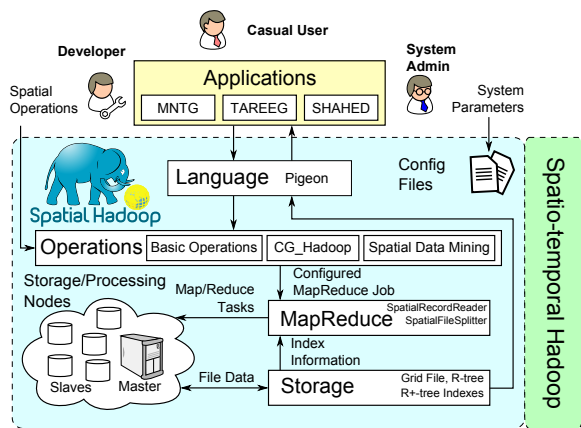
Casual User

Developer

System Admin

Applications

MNTG

TAREEG

SHAHED

Spatial Operations

System Parameters

Language Pigeon

Config Files

Spatial Hadoop

Spatio-temporal Hadoop

Operations

Basic Operations

CG_Hadoop

Spatial Data Mining

Storage/Processing Nodes

Map/Reduce Tasks

Configured MapReduce Job

MapReduce

SpatialRecordReader
SpatialFileSplitter

Index Information

Slaves

Master

File Data

Storage

Grid File, R-tree
R+-tree Indexes